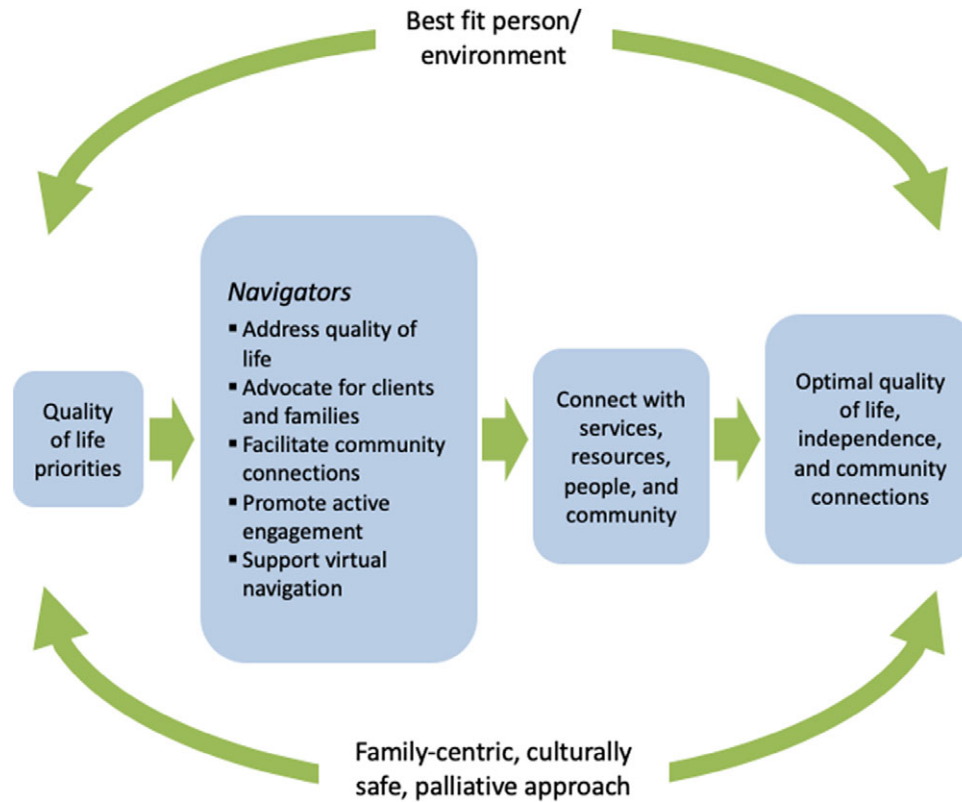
Best fit person/ environment

Quality of life priorities

*Navigators*

- Address quality of life
- Advocate for clients and families
- Facilitate community connections
- Promote active engagement
- Support virtual navigation

Connect with services, resources, people, and community

Optimal quality of life, independence, and community connections

Family-centric, culturally safe, palliative approach